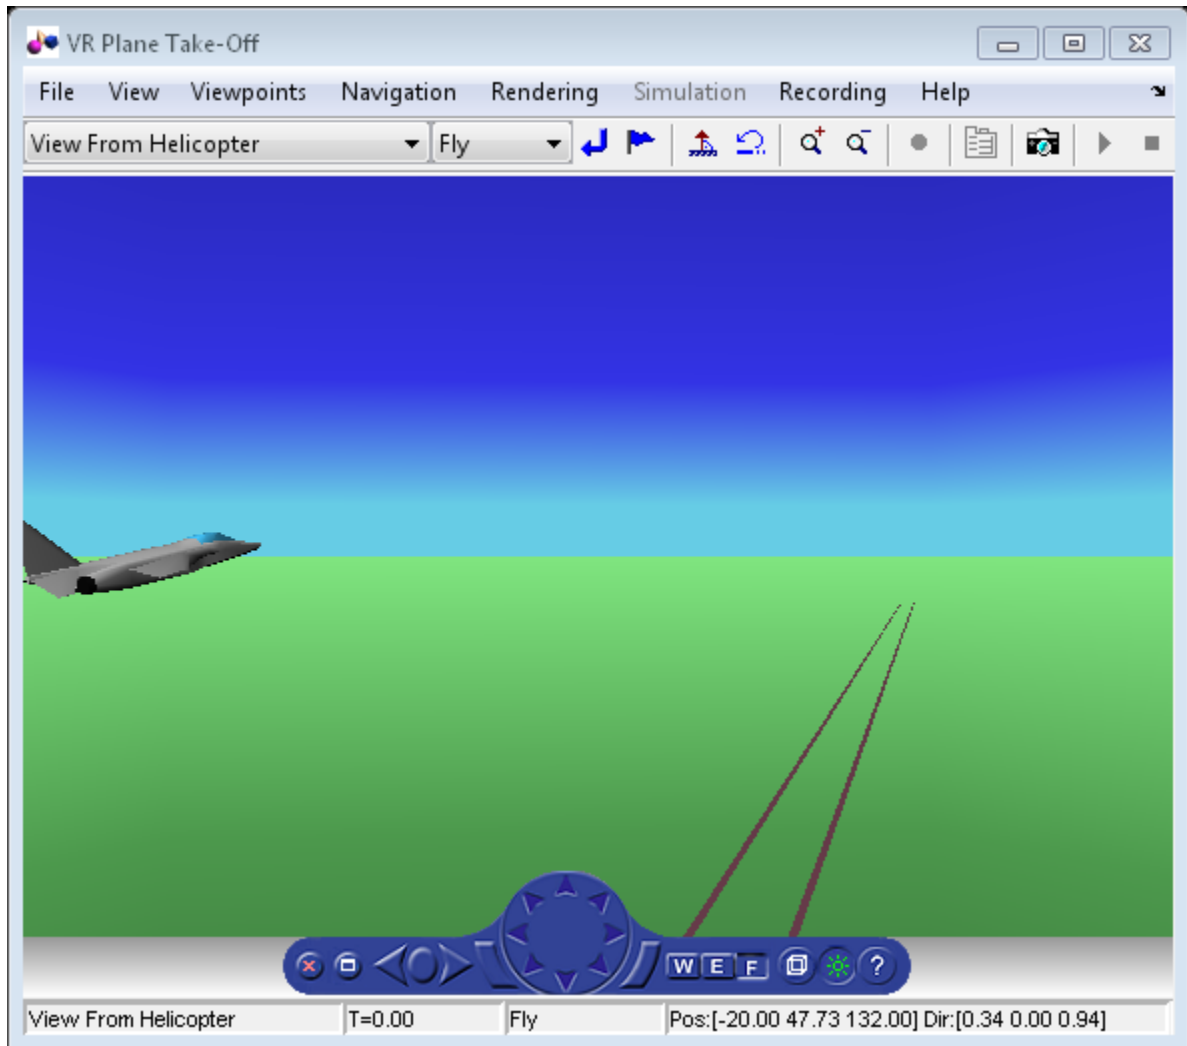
VR Plane Take-Off

File View Viewpoints Navigation Rendering Simulation Recording Help

View From Helicopter
Fly

W E F
?

View From Helicopter
T=0.00
Fly
Pos:[-20.00 47.73 132.00] Dir:[0.34 0.00 0.94]